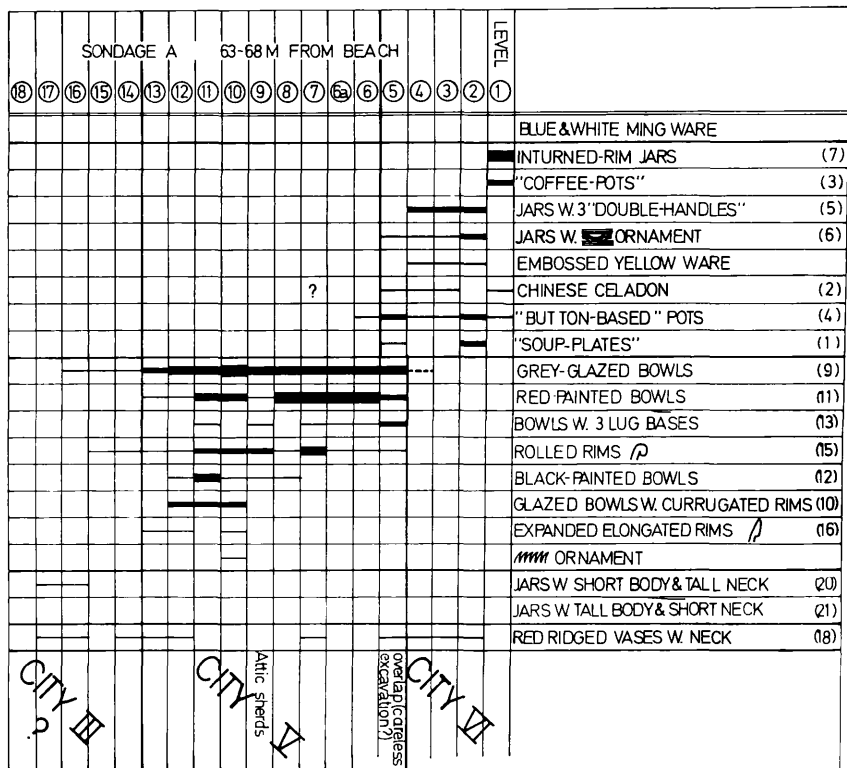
SONDAGE A 63-68 M FROM BEACH

LEVEL

⑱ ⑰ ⑯ ⑮ ⑭ ⑬ ⑫ ⑪ ⑩ ⑨ ⑧ ⑦ 6a ⑥ ⑤ ④ ③ ② ①

BLUE & WHITE MING WARE
INTURNED-RIM JARS (7)
"COFFEE-POTS" (3)
JARS W. 3 "DOUBLE-HANDLES" (5)
JARS W. ORNAMENT (6)
EMBOSSED YELLOW WARE
? CHINESE CELADON (2)
"BUTTON-BASED" POTS (4)
"SOUP-PLATES" (1)
GREY-GLAZED BOWLS (9)
RED-PAINTED BOWLS (11)
BOWLS W. 3 LUG BASES (13)
ROLLED RIMS (15)
BLACK-PAINTED BOWLS (12)
GLAZED BOWLS W. CURRUGATED RIMS (10)
EXPANDED ELONGATED RIMS (16)
ORNAMENT
JARS W SHORT BODY & TALL NECK (20)
JARS W TALL BODY & SHORT NECK (21)
RED RIDGED VASES W. NECK (18)

CITY III ?
CITY V
Attic sherds
overlap (careless excavation?)
CITY VI